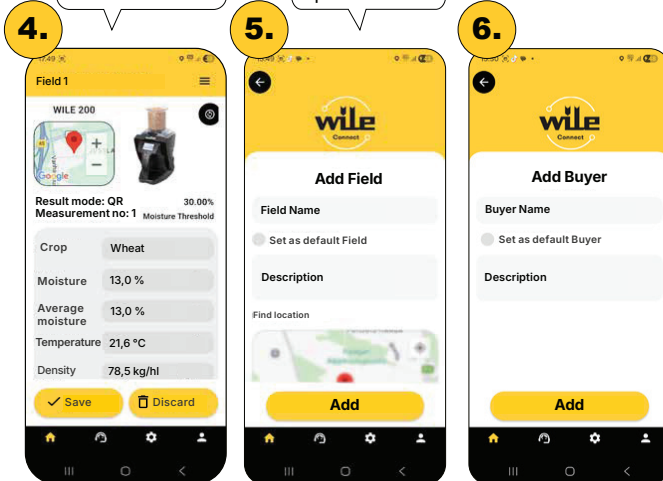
4.

5.

6.

Field 1

WILE 200

Google

Result mode: QR
Measurement no: 1

30.00%
Moisture Threshold

| Crop | Wheat |
|---|---|
| Moisture | 13,0 % |
| Average moisture | 13,0 % |
| Temperature | 21,6 °C |
| Density | 78,5 kg/hl |

Save

Discard

wile
Connect

Add Field

Field Name

Set as default Field

Description

Find location

Add

wile
Connect

Add Buyer

Buyer Name

Set as default Buyer

Description

Add